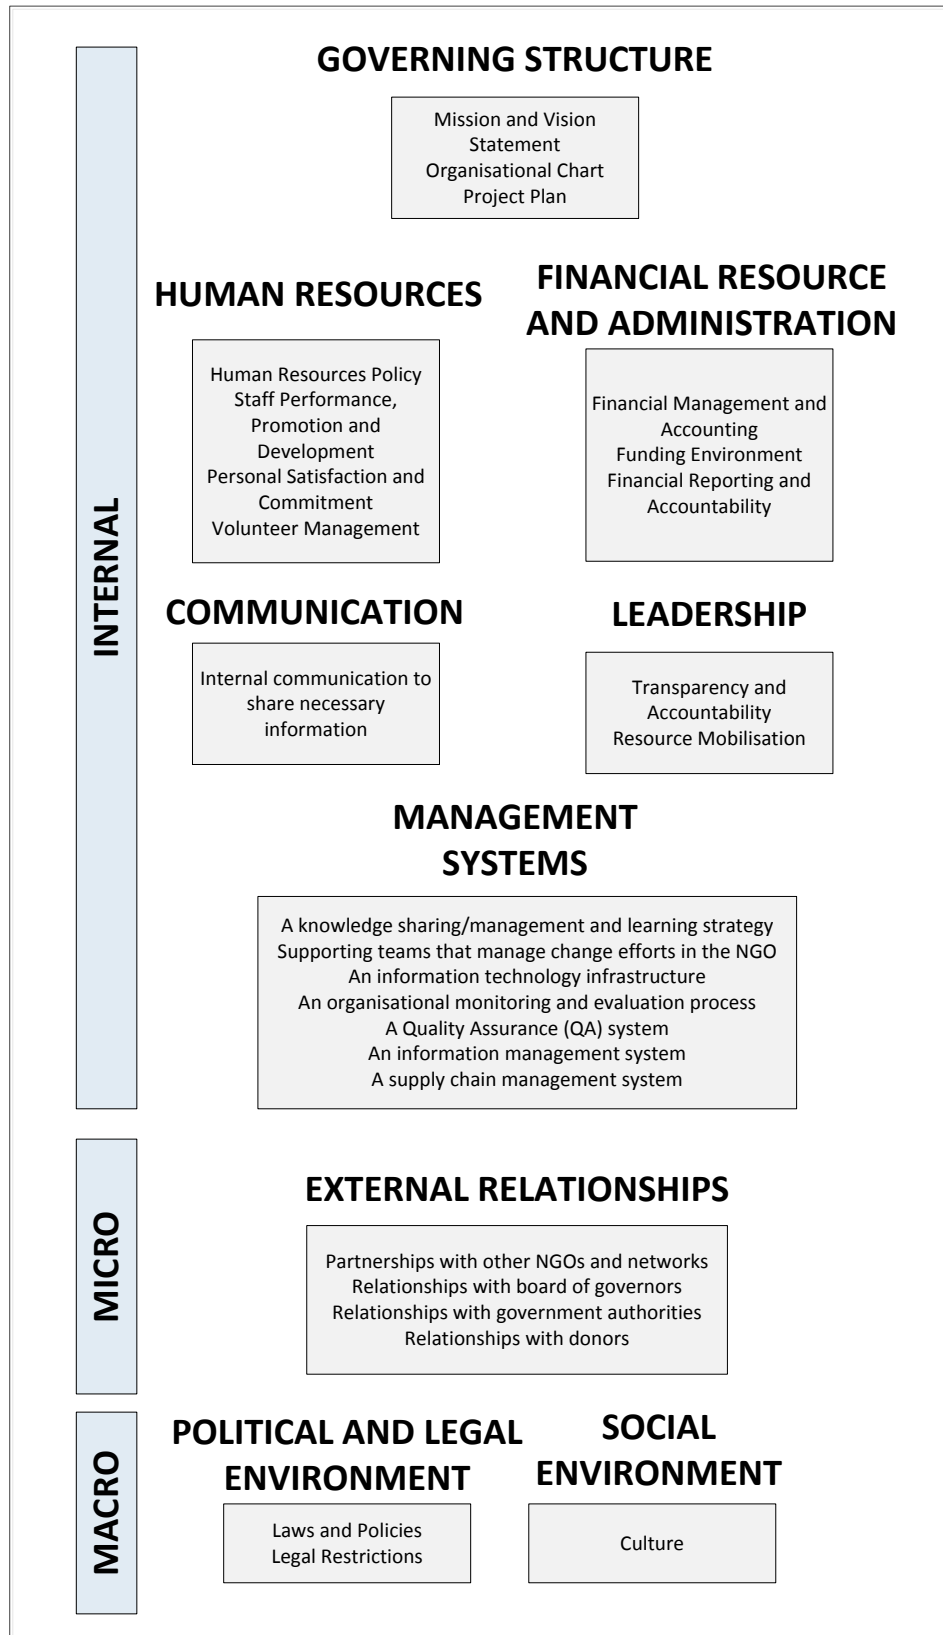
INTERNAL

GOVERNING STRUCTURE

Mission and Vision Statement
Organisational Chart
Project Plan

HUMAN RESOURCES

Human Resources Policy
Staff Performance, Promotion and Development
Personal Satisfaction and Commitment
Volunteer Management

FINANCIAL RESOURCE AND ADMINISTRATION

Financial Management and Accounting
Funding Environment
Financial Reporting and Accountability

COMMUNICATION

Internal communication to share necessary information

LEADERSHIP

Transparency and Accountability
Resource Mobilisation

MANAGEMENT SYSTEMS

A knowledge sharing/management and learning strategy
Supporting teams that manage change efforts in the NGO
An information technology infrastructure
An organisational monitoring and evaluation process
A Quality Assurance (QA) system
An information management system
A supply chain management system

MICRO

EXTERNAL RELATIONSHIPS

Partnerships with other NGOs and networks
Relationships with board of governors
Relationships with government authorities
Relationships with donors

MACRO

POLITICAL AND LEGAL ENVIRONMENT

Laws and Policies
Legal Restrictions

SOCIAL ENVIRONMENT

Culture